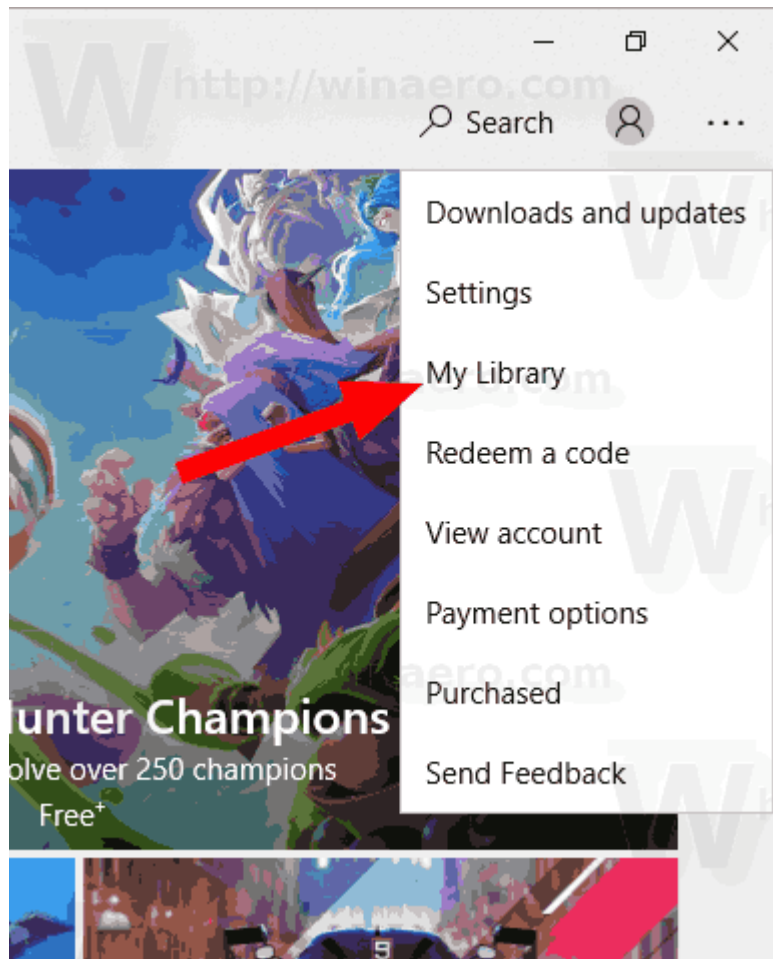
http://winaero.com

Search

...

Downloads and updates

Settings

My Library

Redeem a code

View account

Payment options

Purchased

Send Feedback

unter Champions

olve over 250 champions

Free$^{+}$